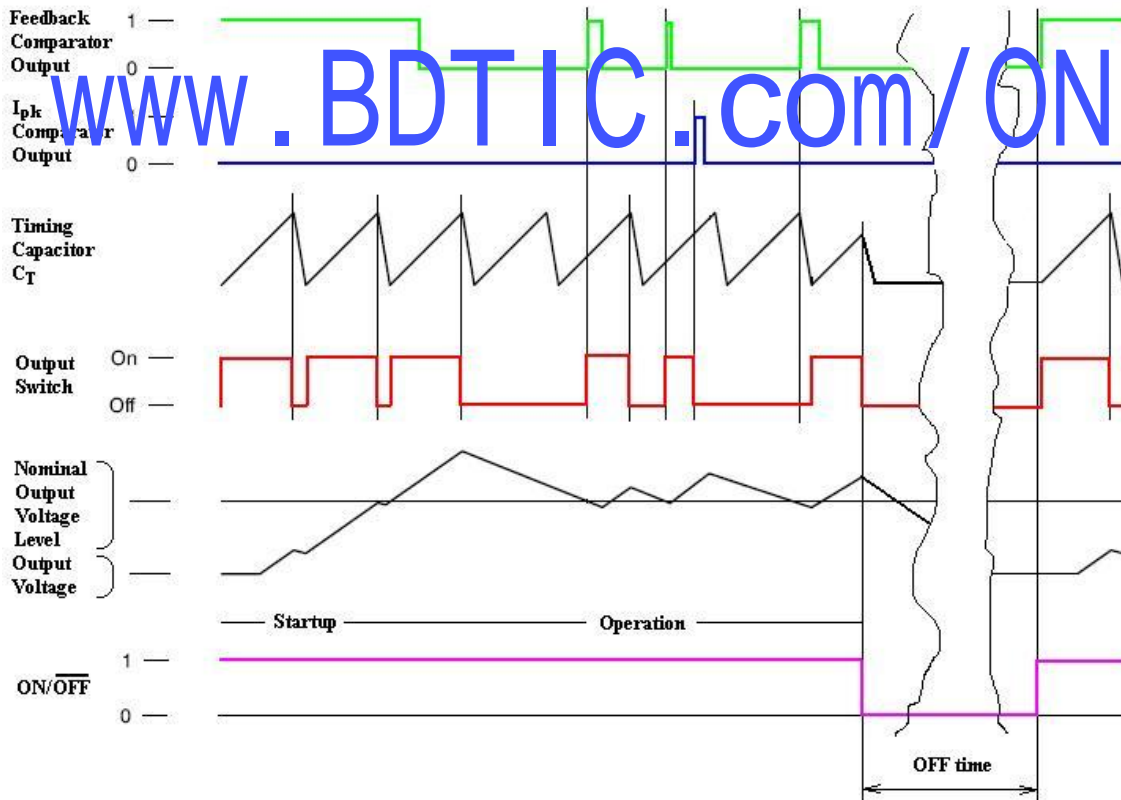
Feedback Comparator Output
1
0
www.BDTIC.com/ON
$I_{pk}$ Comparator Output
1
0
Timing Capacitor $C_T$
Output Switch
On
Off
Nominal Output Voltage Level
Output Voltage
Startup
Operation
ON/$\overline{\text{OFF}}$
1
0
OFF time